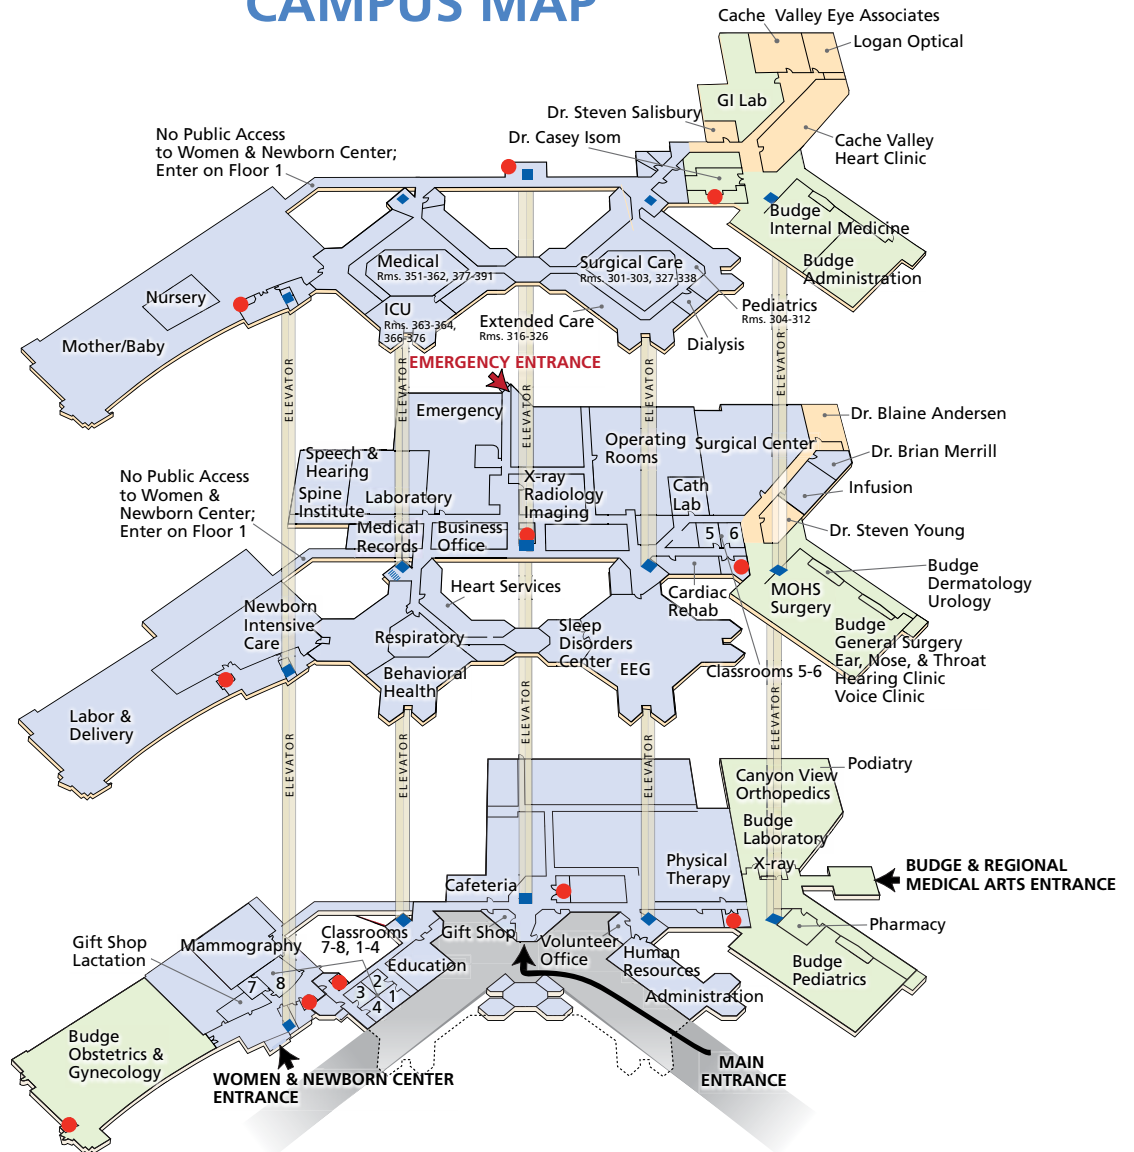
CAMPUS MAP

Cache Valley Eye Associates
Logan Optical
GI Lab
Dr. Steven Salisbury
Dr. Casey Isom
Cache Valley Heart Clinic
No Public Access to Women & Newborn Center; Enter on Floor 1
Budge Internal Medicine
Budge Administration
Medical Rms. 351-362, 377-391
Surgical Care Rms. 301-303, 327-338
Nursery
Pediatrics Rms. 304-312
ICU Rms. 363-364, 366-376
Extended Care Rms. 316-326
Dialysis
Mother/Baby
EMERGENCY ENTRANCE
ELEVATOR
ELEVATOR
ELEVATOR
ELEVATOR
ELEVATOR
Emergency
Dr. Blaine Andersen
Operating Rooms
Surgical Center
Dr. Brian Merrill
Speech & Hearing
X-ray Radiology Imaging
Infusion
Spine Institute
Laboratory
Cath Lab
No Public Access to Women & Newborn Center; Enter on Floor 1
Medical Records
Business Office
5
6
Dr. Steven Young
Budge Dermatology Urology
Heart Services
Cardiac Rehab
MOHS Surgery
Newborn Intensive Care
Respiratory
Sleep Disorders Center
EEG
Budge General Surgery Ear, Nose, & Throat Hearing Clinic Voice Clinic
Behavioral Health
Classrooms 5-6
Labor & Delivery
ELEVATOR
ELEVATOR
ELEVATOR
ELEVATOR
ELEVATOR
Podiatry
Canyon View Orthopedics
Budge Laboratory
Physical Therapy
X-ray
BUDGE & REGIONAL MEDICAL ARTS ENTRANCE
Cafeteria
Pharmacy
Gift Shop Lactation
Mammography
Classrooms 7-8, 1-4
Gift Shop
Volunteer Office
Human Resources
Budge Pediatrics
Education
7
8
3
2
1
4
Administration
Budge Obstetrics & Gynecology
WOMEN & NEWBORN CENTER ENTRANCE
MAIN ENTRANCE